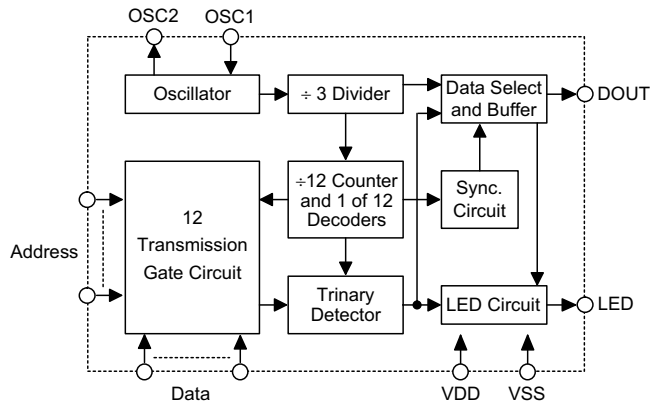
OSC2 OSC1

Oscillator

÷ 3 Divider

Data Select and Buffer

DOUT

12 Transmission Gate Circuit

÷12 Counter and 1 of 12 Decoders

Sync. Circuit

Address

Trinary Detector

LED Circuit

LED

Data

VDD

VSS